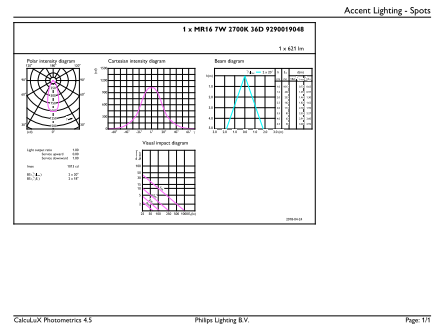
Accent Lighting - Spots

1 x MR16 7W 2700K 36D 9290019048

1 x 621 lm

Polar intensity diagram

Cartesian intensity diagram

Beam diagram

Visual impact diagram

Light output ratio 1.00
Service upward 0.00
Service downward 1.00

Imax 1951 cd

2010-04-23

CalcuLuX Photometrics 4.5

Philips Lighting B.V.

Page: 1/1